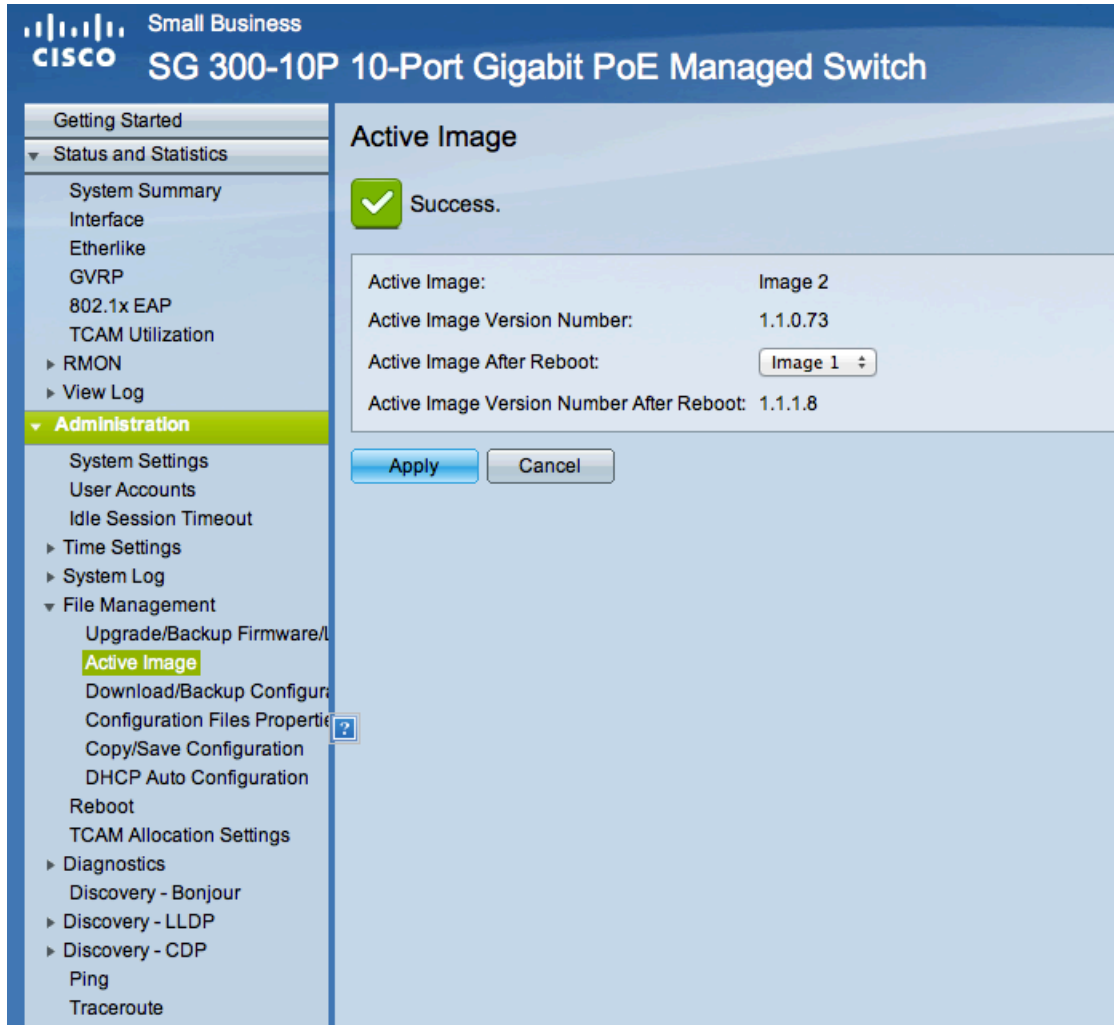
cisco Small Business
SG 300-10P 10-Port Gigabit PoE Managed Switch

Getting Started
Status and Statistics
System Summary
Interface
Etherlike
GVRP
802.1x EAP
TCAM Utilization
RMON
View Log
Administration
System Settings
User Accounts
Idle Session Timeout
Time Settings
System Log
File Management
Upgrade/Backup Firmware/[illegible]
Active Image
Download/Backup Configur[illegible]
Configuration Files Properti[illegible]
Copy/Save Configuration
DHCP Auto Configuration
Reboot
TCAM Allocation Settings
Diagnostics
Discovery - Bonjour
Discovery - LLDP
Discovery - CDP
Ping
Traceroute

?

Active Image

Success.

| | |
|---|---|
| Active Image: | Image 2 |
| Active Image Version Number: | 1.1.0.73 |
| Active Image After Reboot: | Image 1 |
| Active Image Version Number After Reboot: | 1.1.1.8 |

Apply Cancel